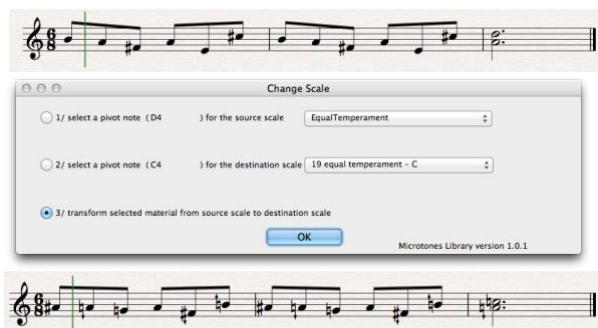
Change Scale

1/ select a pivot note (D4 ) for the source scale EqualTemperament

2/ select a pivot note (C4 ) for the destination scale 19 equal temperament - C

3/ transform selected material from source scale to destination scale

OK

Microtones Library version 1.0.1